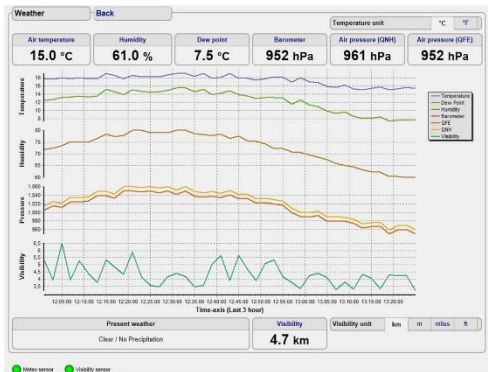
Weather

Back

Temperature unit °C °F

| Air temperature | Humidity | Dew point | Barometer | Air pressure (QNH) | Air pressure (QFE) |
|---|---|---|---|---|---|
| 15.0 °C | 61.0 % | 7.5 °C | 952 hPa | 961 hPa | 952 hPa |

Temperature
18
16
14
12
10
8

Temperature
Dew Point
Humidity
Barometer
QFE
QNH
Visibility

Humidity
80
75
70
65
60

Pressure
1,060
1,040
1,020
1,000
980
960
940

Visibility
6.5
6
5.5
5
4.5
4
3.5

12:05:00 12:10:00 12:15:00 12:20:00 12:25:00 12:30:00 12:35:00 12:40:00 12:45:00 12:50:00 12:55:00 13:00:00 13:05:00 13:10:00 13:15:00 13:20:00

Time-axis (Last 3 hour)

Present weather

Clear / No Precipitation

Visibility

4.7 km

Visibility unit km m miles ft

Meteo sensor Visibility sensor